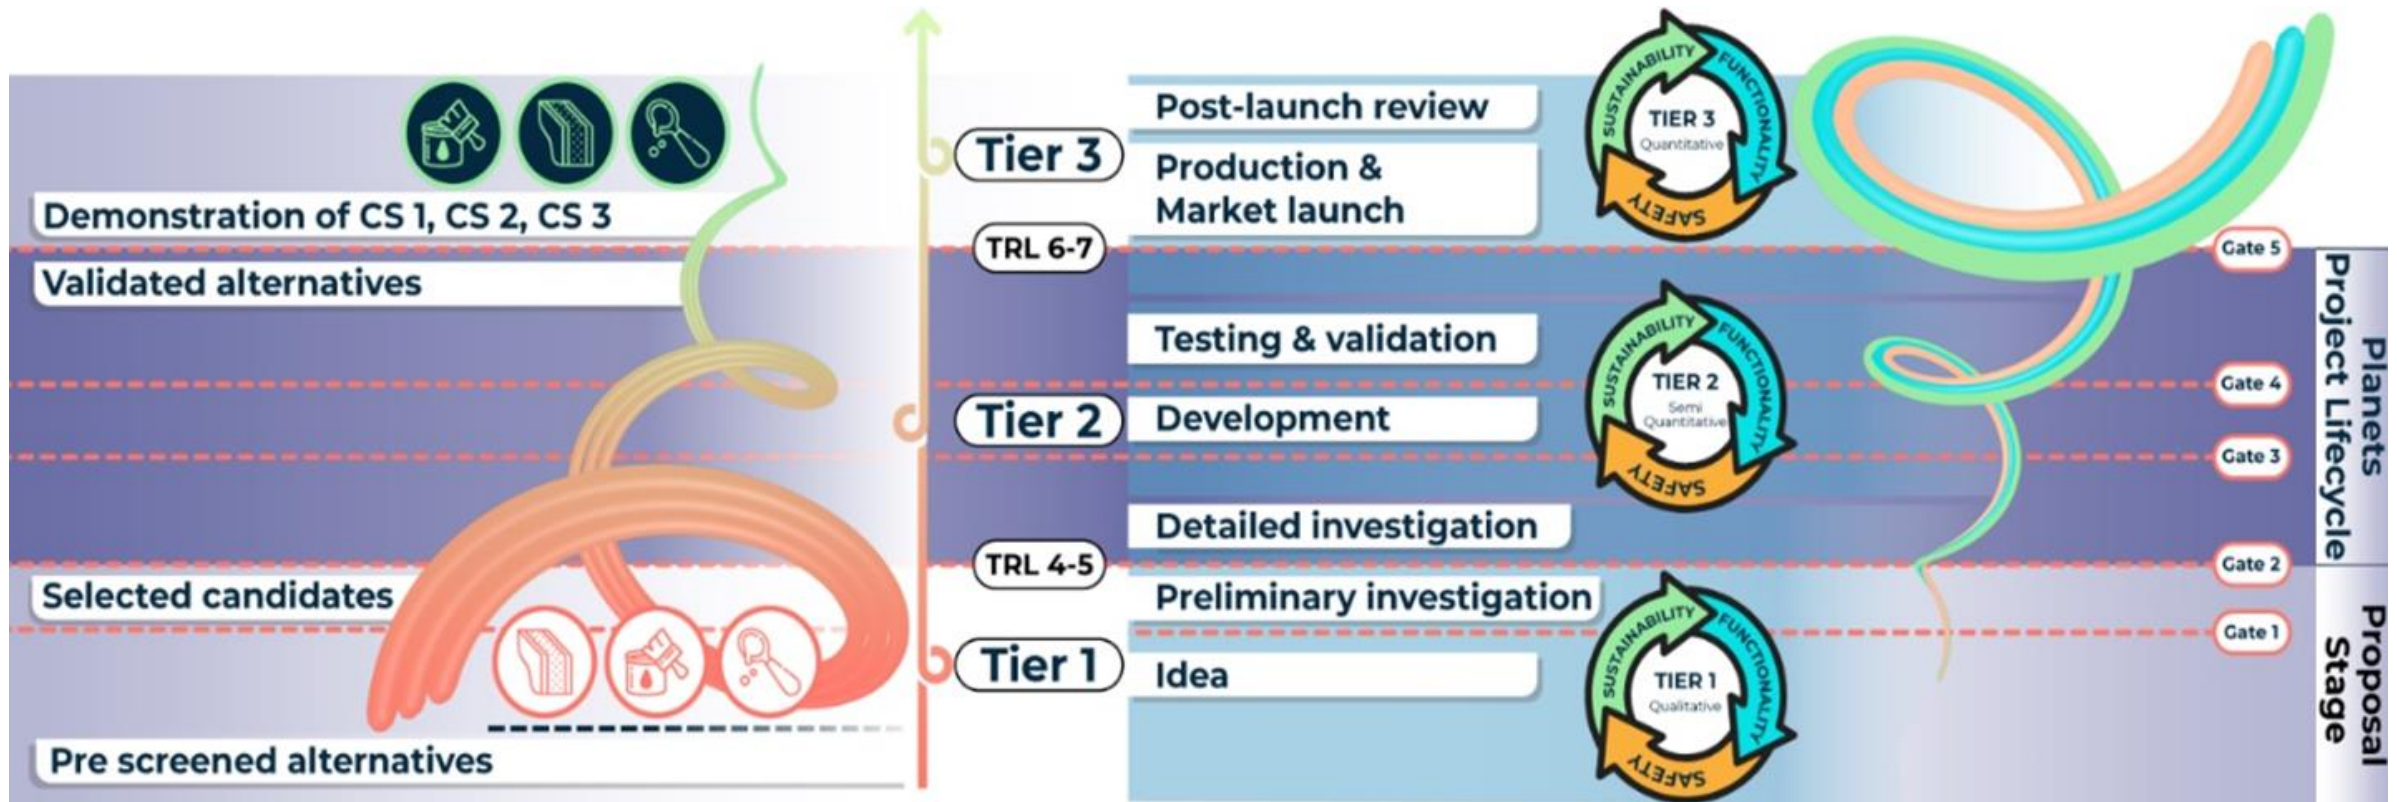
Demonstration of CS 1, CS 2, CS 3

Validated alternatives

Selected candidates

Pre screened alternatives

Tier 3

TRL 6-7

Tier 2

TRL 4-5

Tier 1

Post-launch review

Production & Market launch

Testing & validation

Development

Detailed investigation

Preliminary investigation

Idea

SUSTAINABILITY FUNCTIONALITY TIER 3 Quantitative SAFETY

SUSTAINABILITY FUNCTIONALITY TIER 2 Semi Quantitative SAFETY

SUSTAINABILITY FUNCTIONALITY TIER 1 Qualitative SAFETY

Gate 5

Gate 4

Gate 3

Gate 2

Gate 1

Planets Project Lifecycle

Proposal Stage